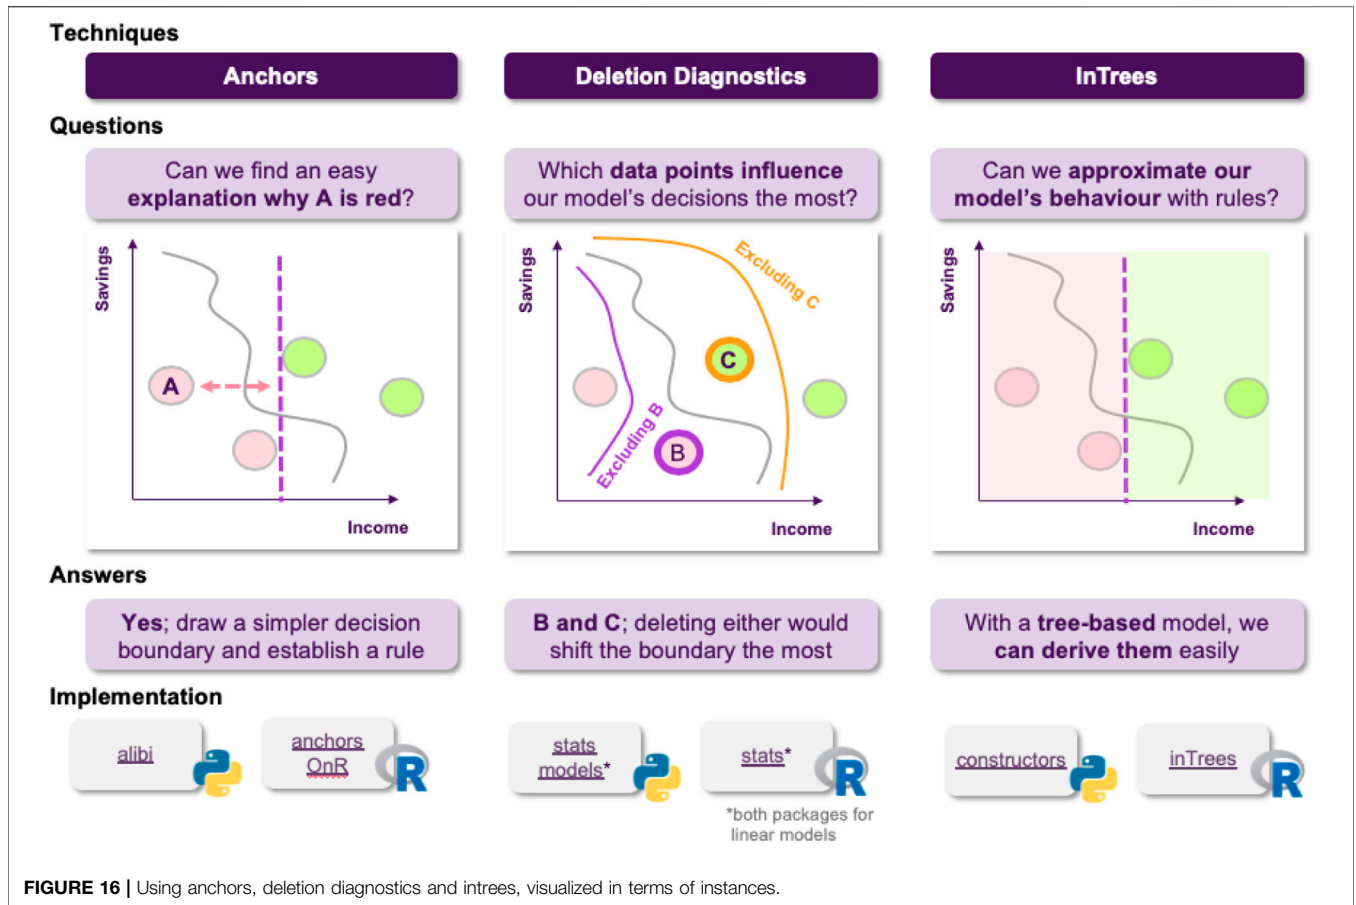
Techniques

Anchors

Deletion Diagnostics

InTrees

Questions

Can we find an easy explanation why A is red?

Which data points influence our model's decisions the most?

Can we approximate our model's behaviour with rules?

Savings

A

Income

Savings

Excluding C

C

Excluding B

B

Income

Savings

Income

Answers

Yes; draw a simpler decision boundary and establish a rule

B and C; deleting either would shift the boundary the most

With a tree-based model, we can derive them easily

Implementation

alibi

anchors OnR

stats models*

stats*

*both packages for linear models

constructors

inTrees

FIGURE 16 | Using anchors, deletion diagnostics and intrees, visualized in terms of instances.